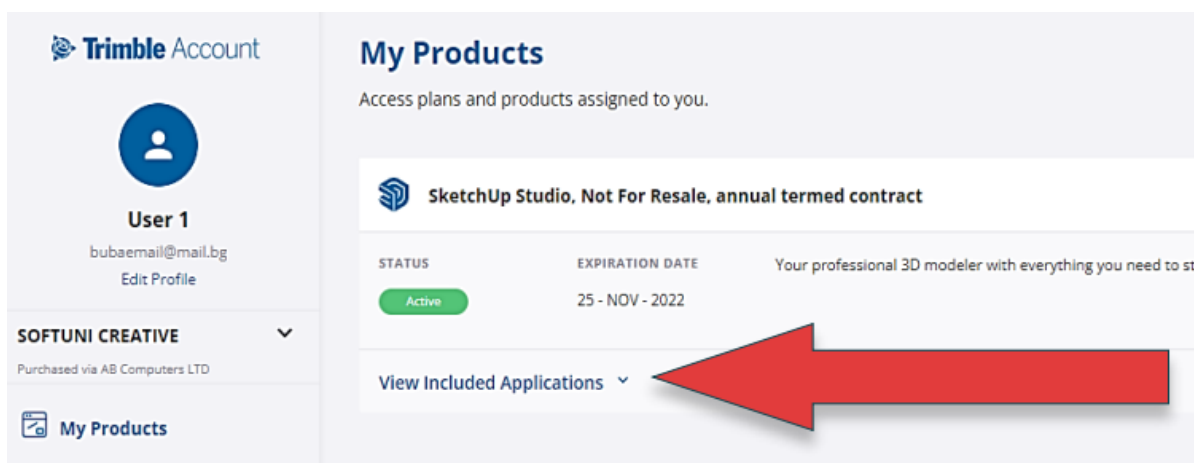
Trimble Account

User 1
bubaemail@mail.bg
Edit Profile

SOFTUNI CREATIVE
Purchased via AB Computers LTD

My Products

My Products
Access plans and products assigned to you.

SketchUp Studio, Not For Resale, annual termed contract

STATUS
Active

EXPIRATION DATE
25 - NOV - 2022

Your professional 3D modeler with everything you need to st

View Included Applications